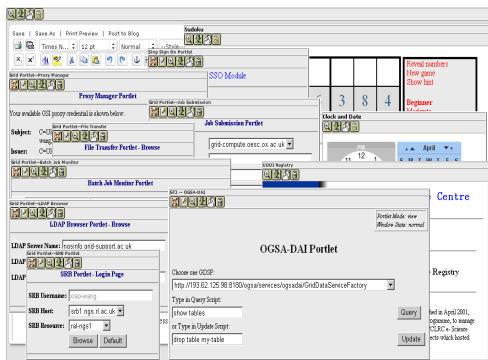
Sudoku

Save | Save As | Print Preview | Post to Blog

Times N... 12 pt Normal Style

Grid Portlet - Proxy Manager

Single Sign On Portlet

SSO Module

Proxy Manager Portlet

Your available GSI proxy credentials are shown below.

Grid Portlet - Job Submission

Subject: C=UK

Issuer: C=UK

Grid Portlet - File Transfer

File Transfer Portlet - Browse

Job Submission Portlet

grid-compute.oesc.ox.ac.uk

Grid Portlet - Batch Job Monitor

Batch Job Monitor Portlet

Reveal numbers
New game
Show hint

Beginner

3 8 4

Clock and Date

April

UDDI Registry

Grid Portlet - LDAP Browser

LDAP Browser Portlet - Browse

LDAP Server Name: ragsinfo.grid-support.ac.uk

LDAP

LDAP

Grid Portlet - SRB Portlet

SRB Portlet - Login Page

SRB Username: ciao-wang

SRB Host: srb1.ngs.rl.ac.uk

SRB Resource: ral-ngs1

Browse Default

OGSA-DAI

Portlet Mode: view
Window State: normal

OGSA-DAI Portlet

Choose one GDSF:

http://193.62.125.98:8180/ogsa/services/ogsadai/GridDataServiceFactory

Type in Query Script:

show tables

Query

or Type in Update Script:

drop table my-table

Update

Centre

Registry

hed in April 2001,
gramme, to manage
CLRC e-Science
ects which hosted